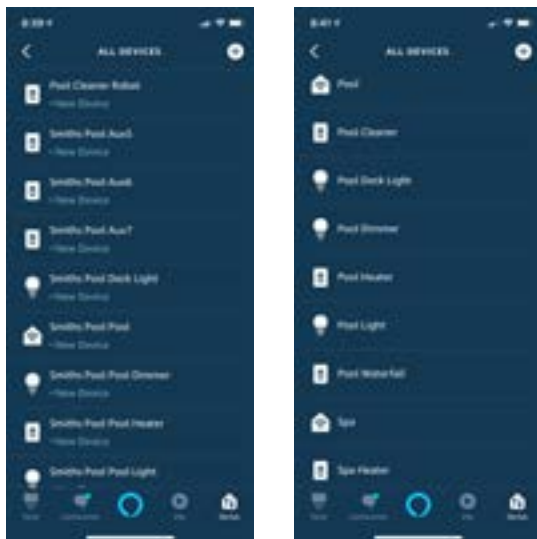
8:39

ALL DEVICES

Pool Cleaner Robot
• New Device

Smiths Pool Aux5
• New Device

Smiths Pool Aux6
• New Device

Smiths Pool Aux7
• New Device

Smiths Pool Deck Light
• New Device

Smiths Pool Pool
• New Device

Smiths Pool Pool Dimmer
• New Device

Smiths Pool Pool Heater
• New Device

Smiths Pool Pool Light

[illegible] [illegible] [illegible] Devices

8:41

ALL DEVICES

Pool

Pool Cleaner

Pool Deck Light

Pool Dimmer

Pool Heater

Pool Light

Pool Waterfall

Spa

Spa Heater

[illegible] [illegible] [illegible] Devices